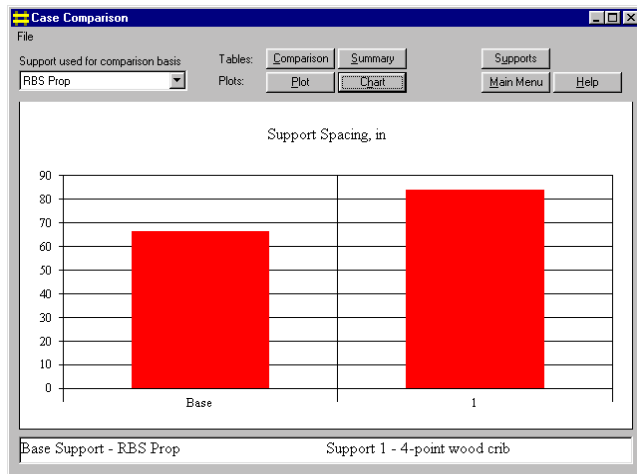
Case Comparison

File

Support used for comparison basis

RBS Prop

Tables: Comparison Summary

Plots: Plot Chart

Supports

Main Menu Help

Support Spacing, in

90
80
70
60
50
40
30
20
10
0

Base

1

Base Support - RBS Prop

Support 1 - 4-point wood crib